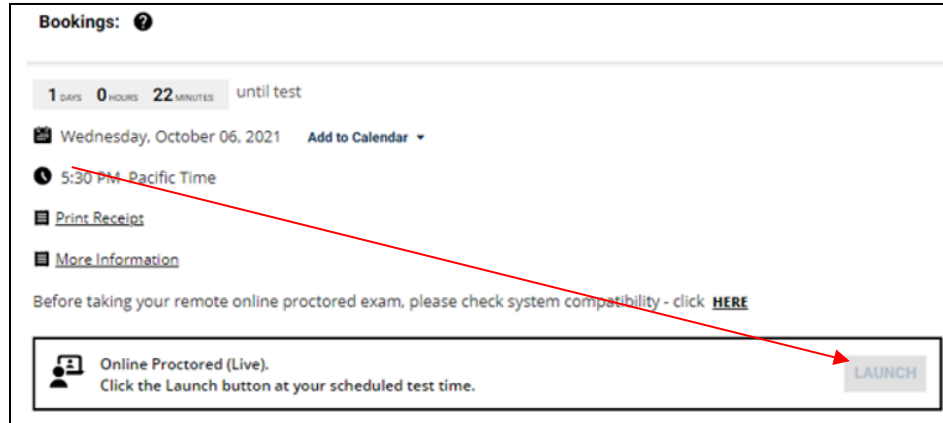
Bookings:

1 DAYS 0 HOURS 22 MINUTES until test

Wednesday, October 06, 2021 Add to Calendar

5:30 PM Pacific Time

Print Receipt

More Information

Before taking your remote online proctored exam, please check system compatibility - click HERE

Online Proctored (Live).
Click the Launch button at your scheduled test time.

LAUNCH